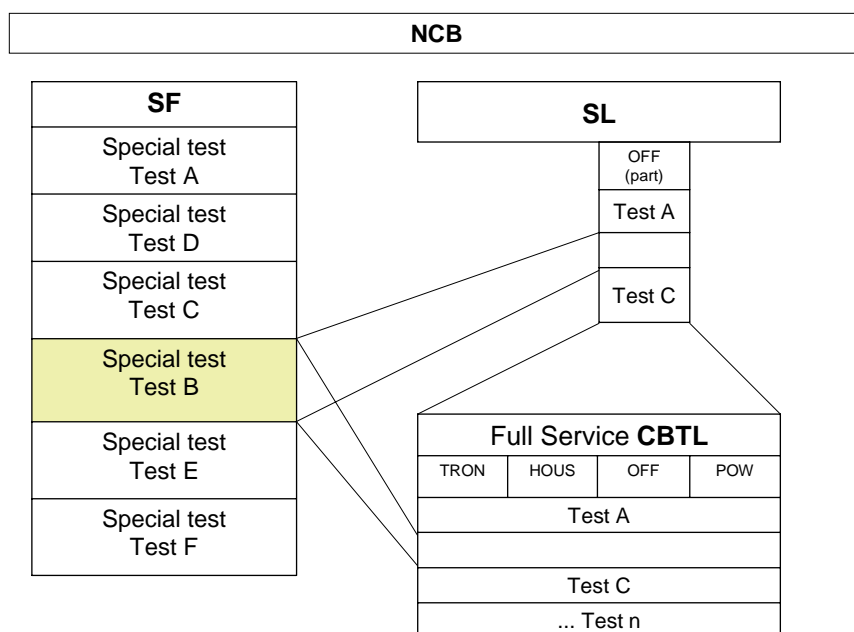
NCB

SF

Special test
Test A

Special test
Test D

Special test
Test C

Special test
Test B

Special test
Test E

Special test
Test F

SL

OFF
(part)

Test A

Test C

Full Service CBTL

| TRON | HOUS | OFF | POW |
|---|---|---|---|

Test A

Test C

... Test n